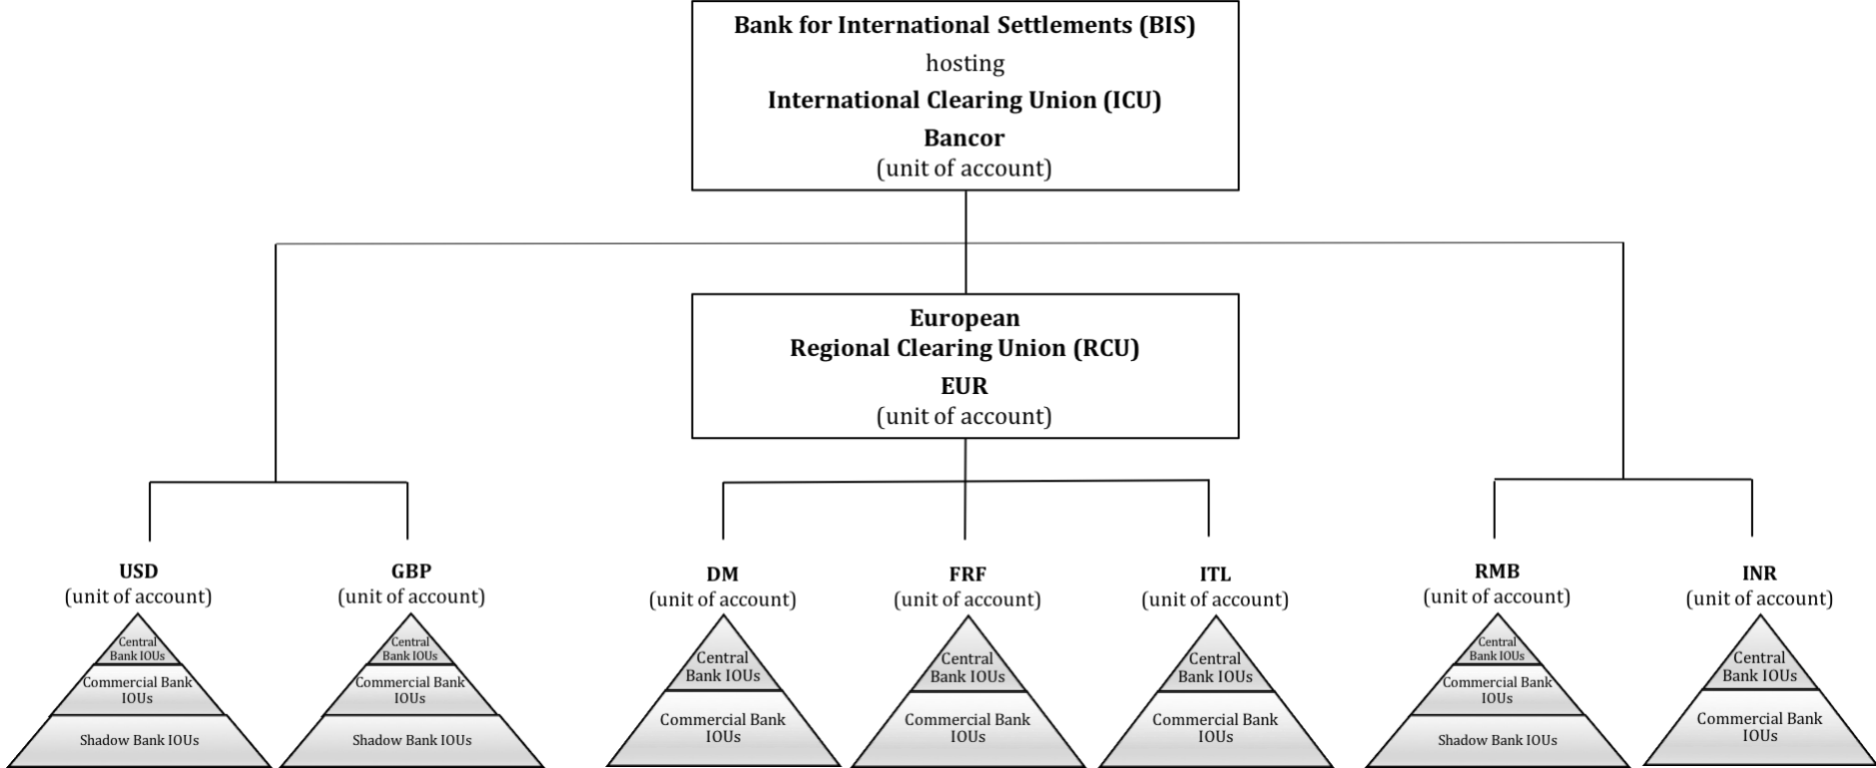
Bank for International Settlements (BIS)
hosting
International Clearing Union (ICU)
Bancor
(unit of account)

European
Regional Clearing Union (RCU)
EUR
(unit of account)

USD
(unit of account)

Central Bank IOUs
Commercial Bank IOUs
Shadow Bank IOUs

GBP
(unit of account)

Central Bank IOUs
Commercial Bank IOUs
Shadow Bank IOUs

DM
(unit of account)

Central Bank IOUs
Commercial Bank IOUs

FRF
(unit of account)

Central Bank IOUs
Commercial Bank IOUs

ITL
(unit of account)

Central Bank IOUs
Commercial Bank IOUs

RMB
(unit of account)

Central Bank IOUs
Commercial Bank IOUs
Shadow Bank IOUs

INR
(unit of account)

Central Bank IOUs
Commercial Bank IOUs